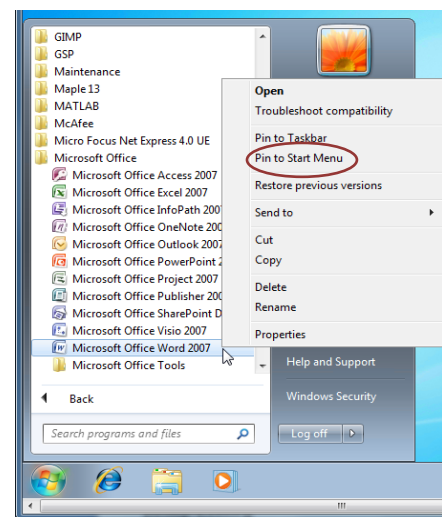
GIMP
GSP
Maintenance
Maple 13
MATLAB
McAfee
Micro Focus Net Express 4.0 UE
Microsoft Office
Microsoft Office Access 2007
Microsoft Office Excel 2007
Microsoft Office InfoPath 2007
Microsoft Office OneNote 2007
Microsoft Office Outlook 2007
Microsoft Office PowerPoint 2
Microsoft Office Project 2007
Microsoft Office Publisher 2007
Microsoft Office SharePoint D
Microsoft Office Visio 2007
Microsoft Office Word 2007
Microsoft Office Tools

Back

Search programs and files

Open
Troubleshoot compatibility
Pin to Taskbar
Pin to Start Menu
Restore previous versions
Send to
Cut
Copy
Delete
Rename
Properties

Help and Support
Windows Security
Log off